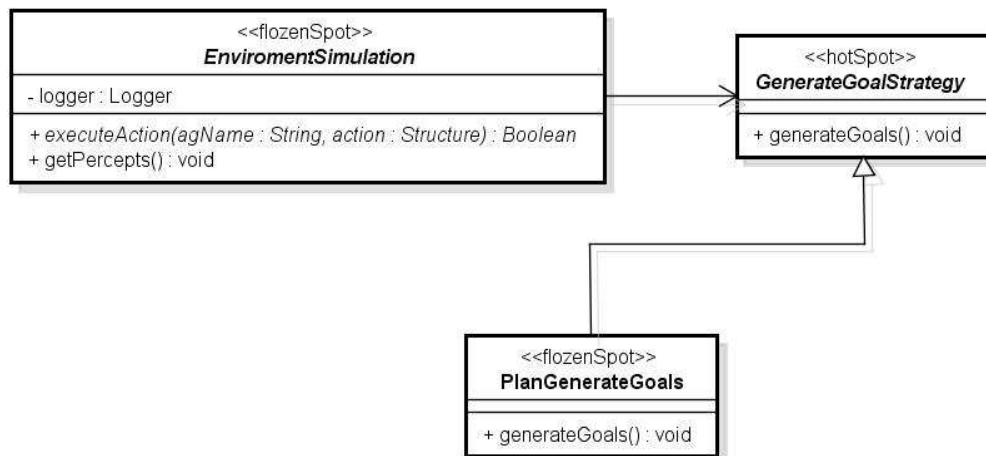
<<flozenSpot>>
EnviromentSimulation

- logger : Logger

+ executeAction(agName : String, action : Structure) : Boolean
+ getPercepts() : void

<<hotSpot>>
GenerateGoalStrategy

+ generateGoals() : void

<<flozenSpot>>
PlanGenerateGoals

+ generateGoals() : void